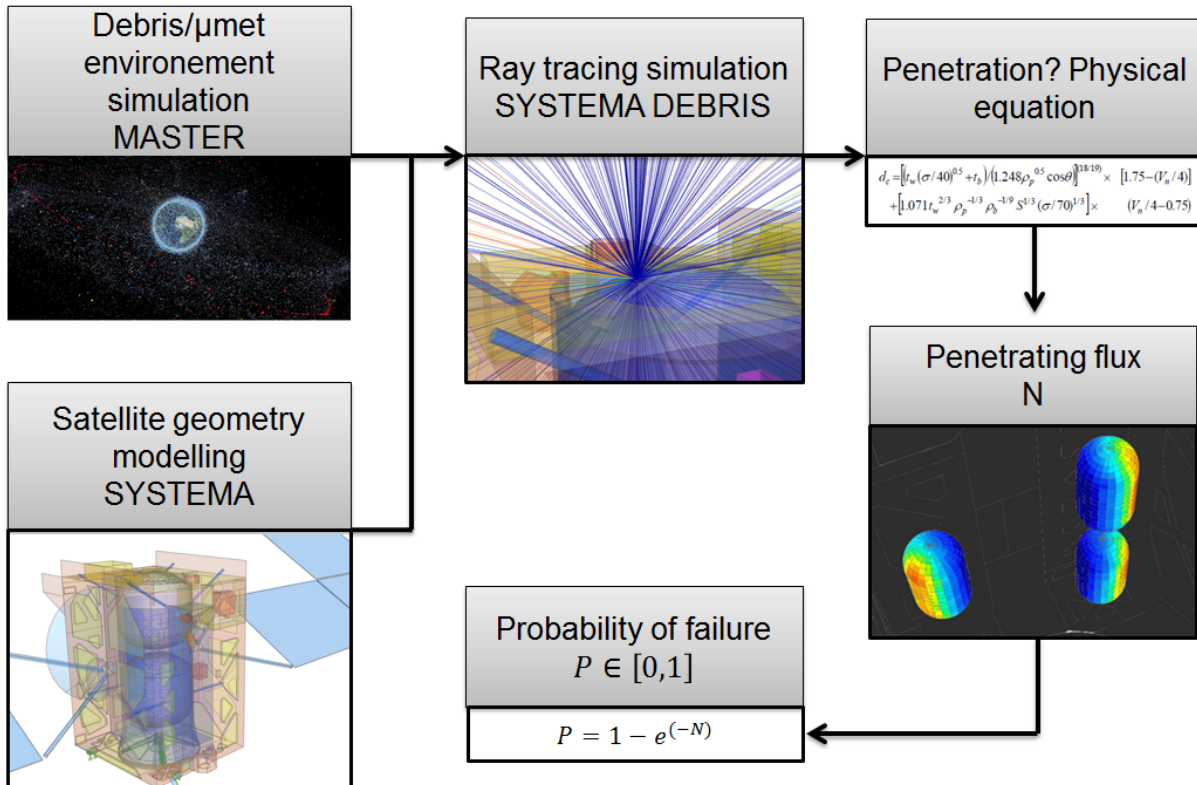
Debris/µmet environement simulation MASTER

Ray tracing simulation SYSTEMA DEBRIS

Penetration? Physical equation

$d_c = \left[\left(t_w(\sigma/40)^{0.5}+t_b\right)/\left(1.248\rho_p^{0.5}\cos\theta\right)\right]^{(18/19)} \times \quad [1.75-(V_n/4)]$
$+\left[1.071 t_w^{2/3}\rho_p^{-1/3}\rho_b^{-1/9}S^{1/3}(\sigma/70)^{1/3}\right] \times \quad (V_n/4-0.75)$

Satellite geometry modelling SYSTEMA

Penetrating flux N

Probability of failure $P \in [0,1]$

$P = 1 - e^{(-N)}$